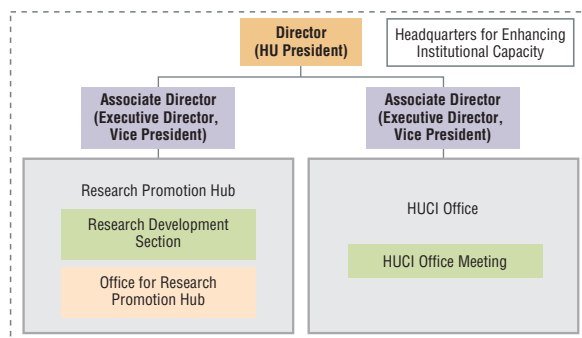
Director
(HU President)

Headquarters for Enhancing Institutional Capacity

Associate Director
(Executive Director, Vice President)

Associate Director
(Executive Director, Vice President)

Research Promotion Hub

Research Development Section

Office for Research Promotion Hub

HUCI Office

HUCI Office Meeting